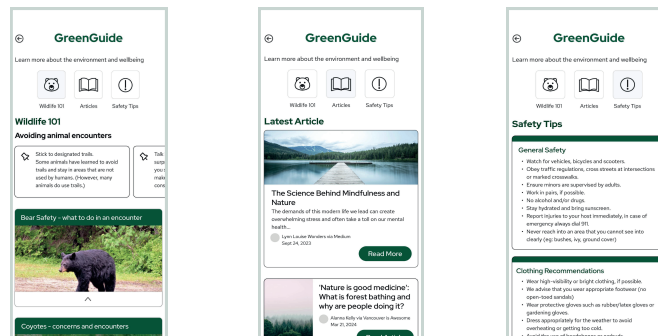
GreenGuide

Learn more about the environment and wellbeing

Wildlife 101 Articles Safety Tips

Wildlife 101

Avoiding animal encounters

Stick to designated trails. Some animals have learned to avoid trails and stay in areas that are not used by humans. (However, many animals do use trails.)

Talk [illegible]

Bear Safety - what to do in an encounter

Coyotes - concerns and encounters

GreenGuide

Learn more about the environment and wellbeing

Wildlife 101 Articles Safety Tips

Latest Article

The Science Behind Mindfulness and Nature

The demands of this modern life we lead can create overwhelming stress and often take a toll on our mental health...

Lynn Louise Wonders via Medium
Sept 24, 2023

Read More

'Nature is good medicine': What is forest bathing and why are people doing it?

Alanna Kelly via Vancouver Is Awesome
Mar 21, 2024

Read More

GreenGuide

Learn more about the environment and wellbeing

Wildlife 101 Articles Safety Tips

Safety Tips

General Safety

- Watch for vehicles, bicycles and scooters.
- Obey traffic regulations, cross streets at intersections or marked crosswalks.
- Ensure minors are supervised by adults.
- Work in pairs, if possible.
- No alcohol and/or drugs.
- Stay hydrated and bring sunscreen.
- Report injuries to your host immediately, in case of emergency always dial 911.
- Never reach into an area that you cannot see into clearly (eg: bushes, ivy, ground cover)

Clothing Recommendations

- Wear high-visibility or bright clothing, if possible.
- We advise that you wear appropriate footwear (no open-toed sandals)
- Wear protective gloves such as rubber/latex gloves or gardening gloves.
- Dress appropriately for the weather to avoid overheating or getting too cold.
- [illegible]